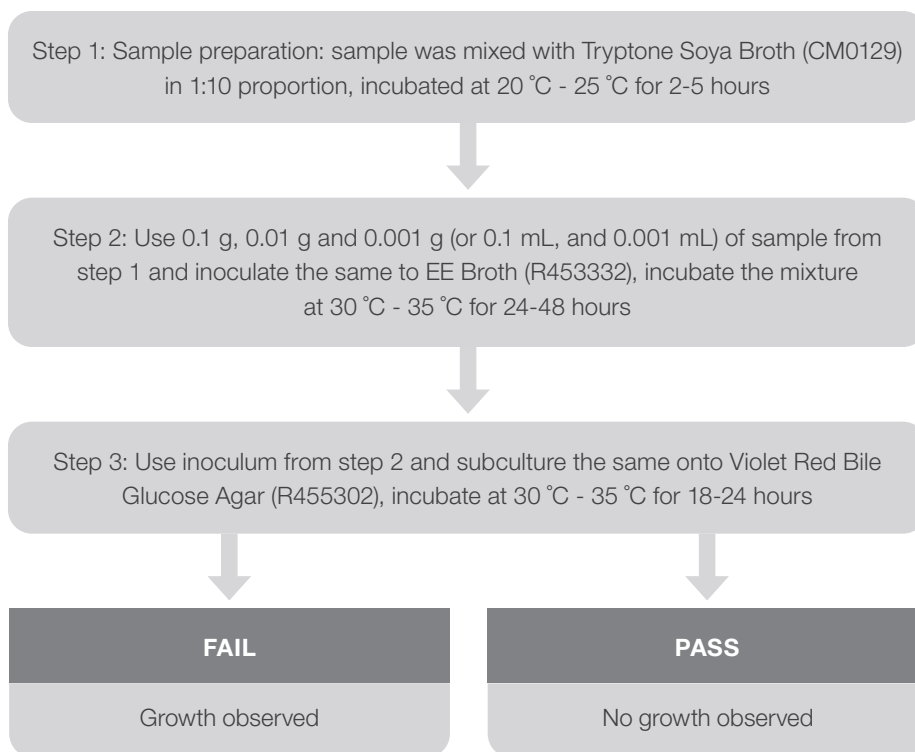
Step 1: Sample preparation: sample was mixed with Tryptone Soya Broth (CM0129) in 1:10 proportion, incubated at 20 ˚C - 25 ˚C for 2-5 hours

Step 2: Use 0.1 g, 0.01 g and 0.001 g (or 0.1 mL, and 0.001 mL) of sample from step 1 and inoculate the same to EE Broth (R453332), incubate the mixture at 30 ˚C - 35 ˚C for 24-48 hours

Step 3: Use inoculum from step 2 and subculture the same onto Violet Red Bile Glucose Agar (R455302), incubate at 30 ˚C - 35 ˚C for 18-24 hours

FAIL

Growth observed

PASS

No growth observed